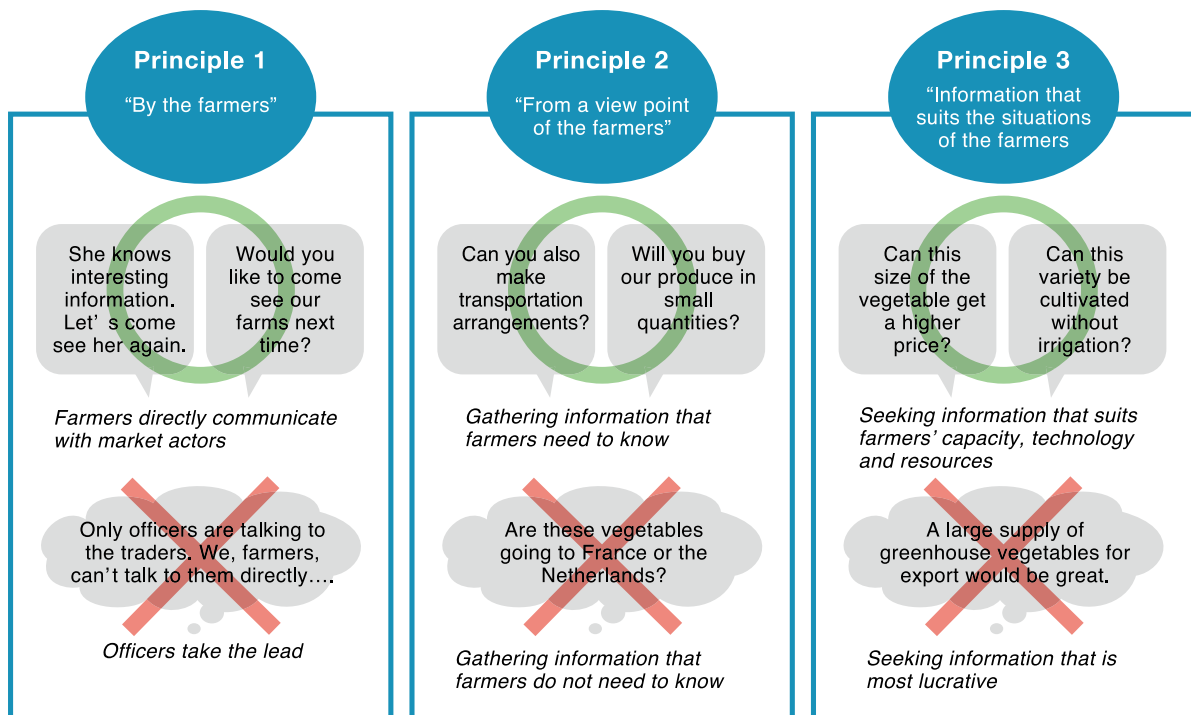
Principle 1

"By the farmers"

She knows interesting information. Let' s come see her again.

Would you like to come see our farms next time?

Farmers directly communicate with market actors

Only officers are talking to the traders. We, farmers, can't talk to them directly….

Officers take the lead

Principle 2

"From a view point of the farmers"

Can you also make transportation arrangements?

Will you buy our produce in small quantities?

Gathering information that farmers need to know

Are these vegetables going to France or the Netherlands?

Gathering information that farmers do not need to know

Principle 3

"Information that suits the situations of the farmers

Can this size of the vegetable get a higher price?

Can this variety be cultivated without irrigation?

Seeking information that suits farmers' capacity, technology and resources

A large supply of greenhouse vegetables for export would be great.

Seeking information that is most lucrative